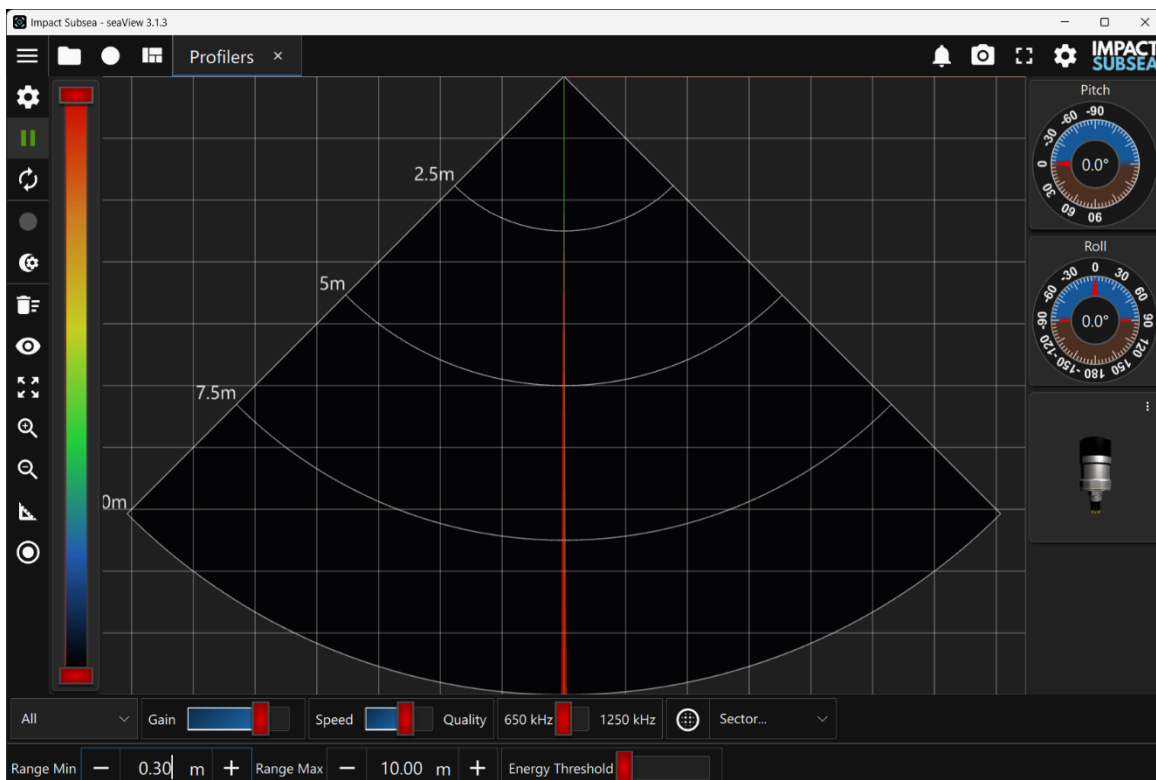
Impact Subsea - seaView 3.1.3

Profilers ×

IMPACT SUBSEA

2.5m

5m

7.5m

0m

Pitch

-90 -60 -30 0 30 60 90

0.0°

Roll

-30 0 30 60 90 120 150 180 -150 -120 -90 -60

0.0°

All

Gain

Speed

Quality

650 kHz

1250 kHz

Sector...

Range Min − 0.30 m + Range Max − 10.00 m + Energy Threshold